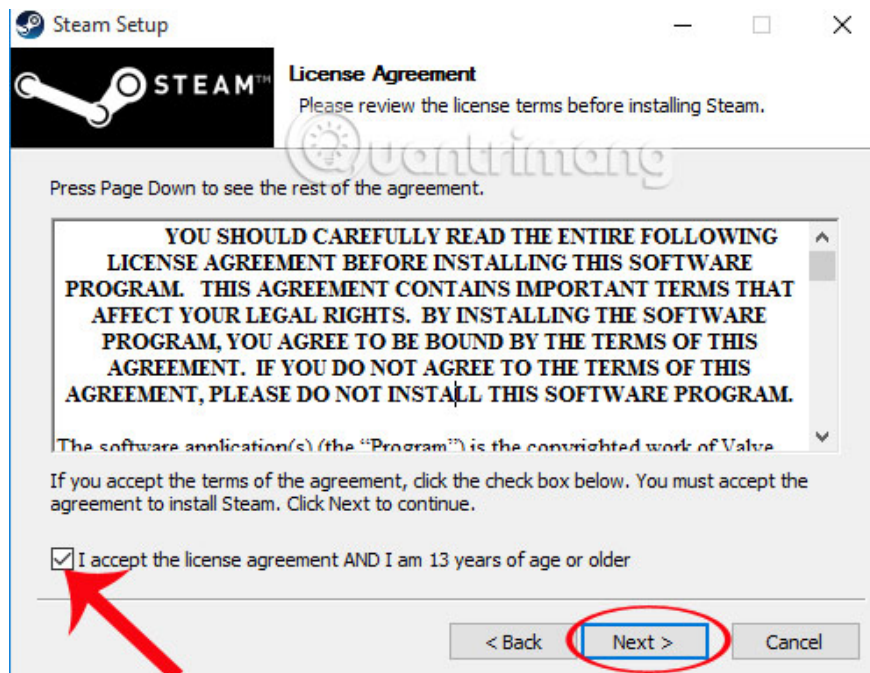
Steam Setup

STEAM™

License Agreement
Please review the license terms before installing Steam.

Quantrimang

Press Page Down to see the rest of the agreement.

YOU SHOULD CAREFULLY READ THE ENTIRE FOLLOWING LICENSE AGREEMENT BEFORE INSTALLING THIS SOFTWARE PROGRAM. THIS AGREEMENT CONTAINS IMPORTANT TERMS THAT AFFECT YOUR LEGAL RIGHTS. BY INSTALLING THE SOFTWARE PROGRAM, YOU AGREE TO BE BOUND BY THE TERMS OF THIS AGREEMENT. IF YOU DO NOT AGREE TO THE TERMS OF THIS AGREEMENT, PLEASE DO NOT INSTALL THIS SOFTWARE PROGRAM.

The software application(s) (the "Program") is the copyrighted work of Valve

If you accept the terms of the agreement, click the check box below. You must accept the agreement to install Steam. Click Next to continue.

I accept the license agreement AND I am 13 years of age or older

< Back
Next >
Cancel